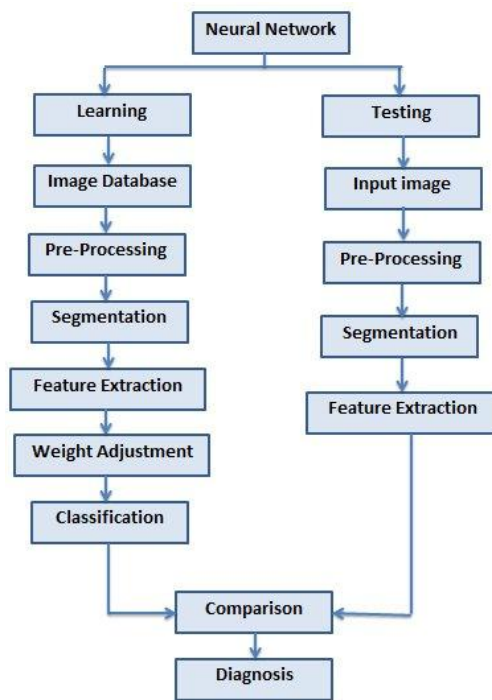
Neural Network

Learning

Image Database

Pre-Processing

Segmentation

Feature Extraction

Weight Adjustment

Classification

Testing

Input image

Pre-Processing

Segmentation

Feature Extraction

Comparison

Diagnosis